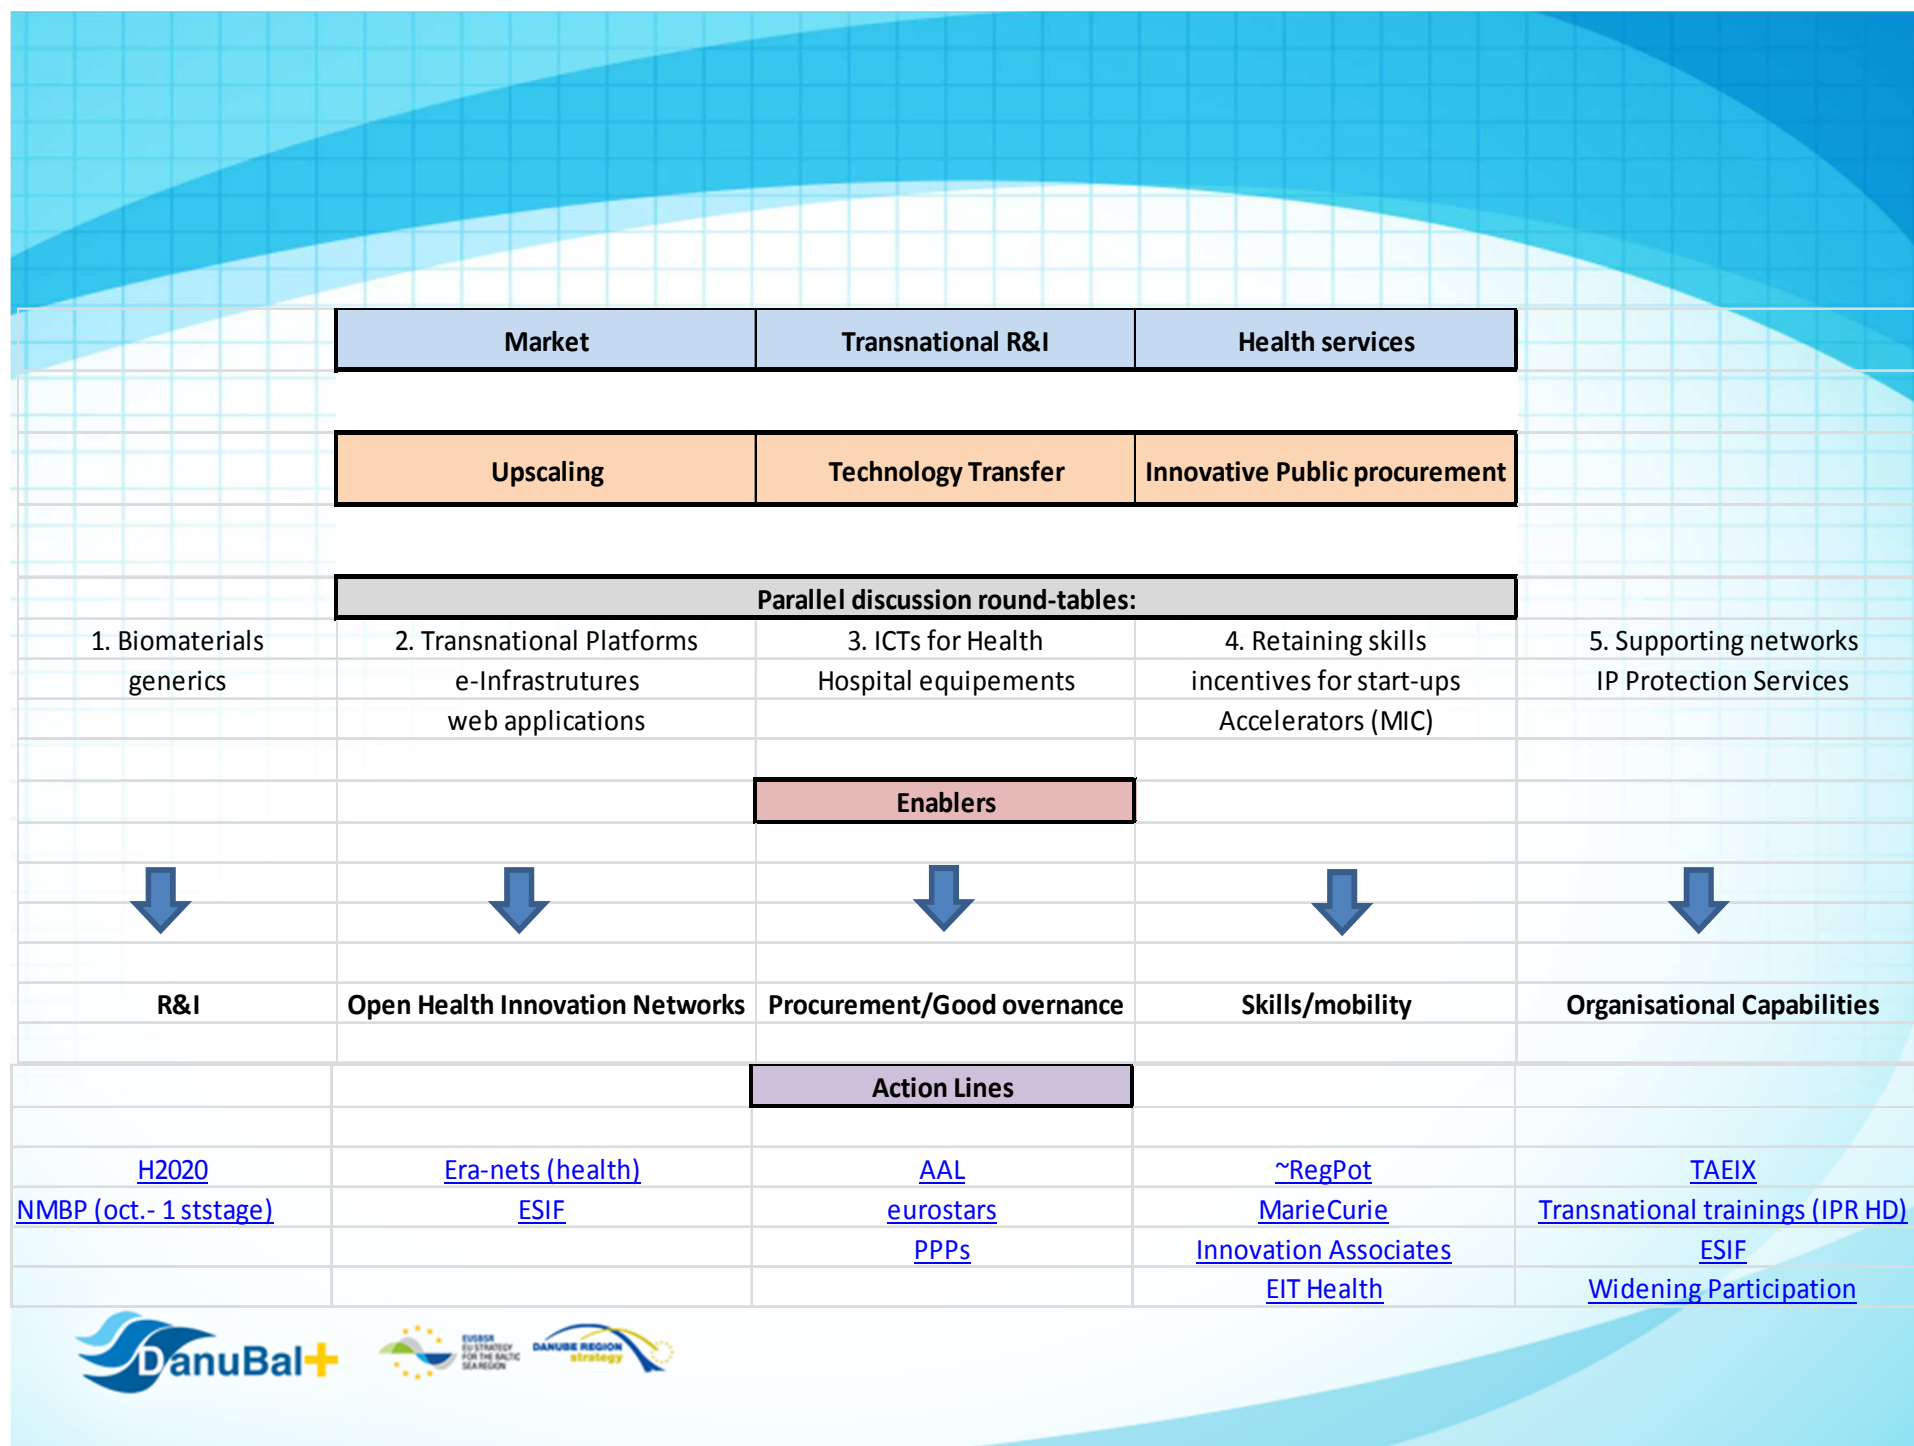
| Market | Transnational R&I | Health services |
|---|---|---|

| Upscaling | Technology Transfer | Innovative Public procurement |
|---|---|---|

Parallel discussion round-tables:

| 1. Biomaterials | 2. Transnational Platforms | 3. ICTs for Health | 4. Retaining skills | 5. Supporting networks |
|---|---|---|---|---|
| generics | e-Infrastrutures | Hospital equipements | incentives for start-ups | IP Protection Services |
| | web applications | | Accelerators (MIC) | |

Enablers

| R&I | Open Health Innovation Networks | Procurement/Good overnance | Skills/mobility | Organisational Capabilities |
|---|---|---|---|---|

Action Lines

| H2020 | Era-nets (health) | AAL | ~RegPot | TAEIX |
|---|---|---|---|---|
| NMBP (oct.- 1 ststage) | ESIF | eurostars | MarieCurie | Transnational trainings (IPR HD) |
| | | PPPs | Innovation Associates | ESIF |
| | | | EIT Health | Widening Participation |

DanuBal+

EUSBSR EU STRATEGY FOR THE BALTIC SEA REGION

DANUBE REGION strategy